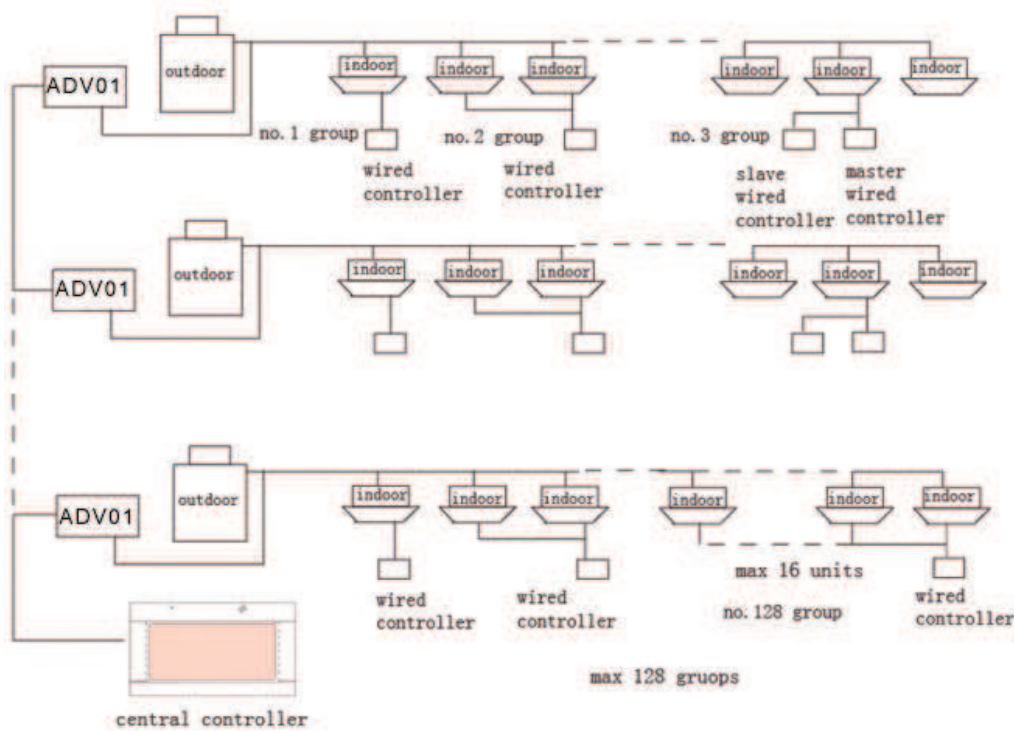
ADV01

outdoor

indoor indoor indoor indoor indoor indoor

no.1 group

no.2 group

no.3 group

wired controller

wired controller

slave wired controller

master wired controller

outdoor

ADV01

indoor indoor indoor indoor indoor indoor

outdoor

ADV01

indoor indoor indoor indoor indoor indoor

max 16 units

wired controller

wired controller

no.128 group

wired controller

max 128 gruops

central controller